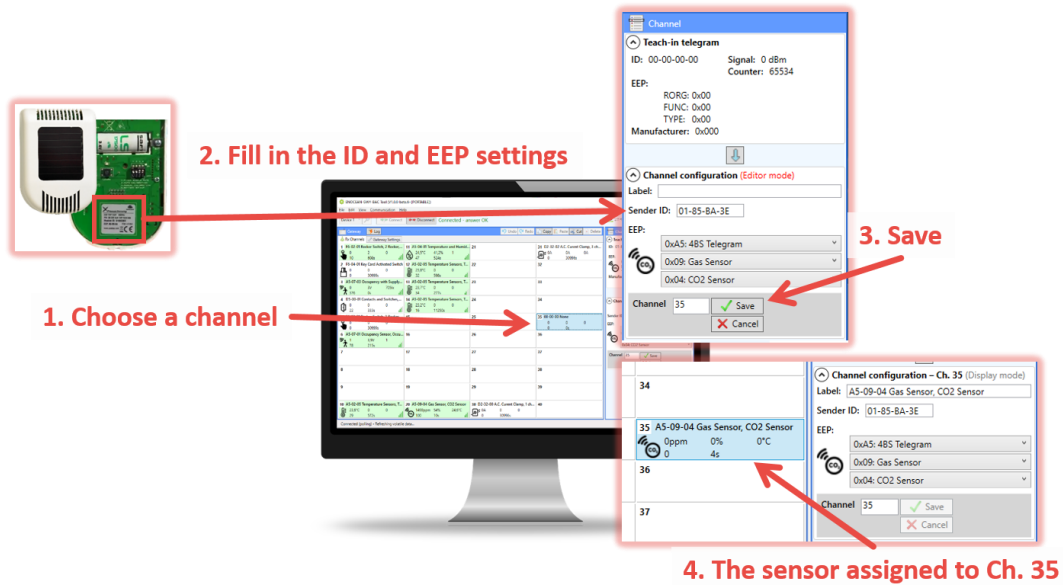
2. Fill in the ID and EEP settings

1. Choose a channel

Channel

Teach-in telegram

ID: 00-00-00-00

Signal: 0 dBm

Counter: 65534

EEP:

RORG: 0x00

FUNC: 0x00

TYPE: 0x00

Manufacturer: 0x000

Channel configuration (Editor mode)

Label:

Sender ID: 01-85-BA-3E

EEP:

0xA5: 4BS Telegram

0x09: Gas Sensor

0x04: CO2 Sensor

Channel 35

Save

Cancel

3. Save

34

35 A5-09-04 Gas Sensor, CO2 Sensor

0ppm 0% 0°C

0 4s

36

37

Channel configuration – Ch. 35 (Display mode)

Label: A5-09-04 Gas Sensor, CO2 Sensor

Sender ID: 01-85-BA-3E

EEP:

0xA5: 4BS Telegram

0x09: Gas Sensor

0x04: CO2 Sensor

Channel 35

Save

Cancel

4. The sensor assigned to Ch. 35